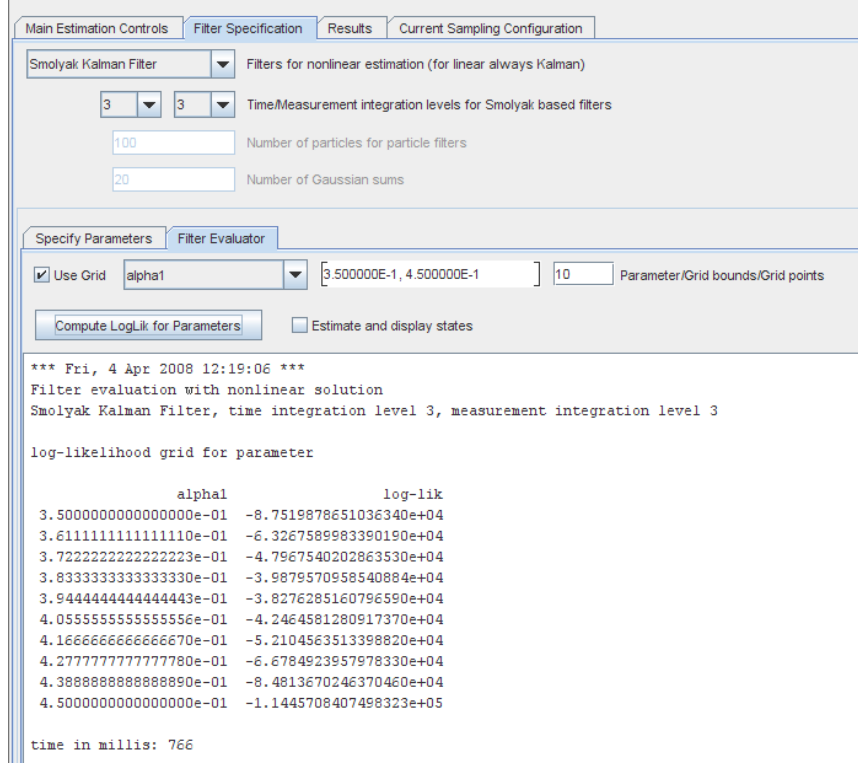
Main Estimation Controls | Filter Specification | Results | Current Sampling Configuration

Smolyak Kalman Filter
Filters for nonlinear estimation (for linear always Kalman)

3 | 3
Time/Measurement integration levels for Smolyak based filters

100
Number of particles for particle filters

20
Number of Gaussian sums

Specify Parameters | Filter Evaluator

Use Grid
alpha1
3.500000E-1, 4.500000E-1
10
Parameter/Grid bounds/Grid points

Compute LogLik for Parameters
Estimate and display states

*** Fri, 4 Apr 2008 12:19:06 ***
Filter evaluation with nonlinear solution
Smolyak Kalman Filter, time integration level 3, measurement integration level 3

log-likelihood grid for parameter

| alpha1 | log-lik |
|---|---|
| 3.5000000000000000e-01 | -8.7519878651036340e+04 |
| 3.6111111111111110e-01 | -6.3267589983390190e+04 |
| 3.7222222222222223e-01 | -4.7967540202863530e+04 |
| 3.8333333333333330e-01 | -3.9879570958540884e+04 |
| 3.9444444444444443e-01 | -3.8276285160796590e+04 |
| 4.0555555555555556e-01 | -4.2464581280917370e+04 |
| 4.1666666666666670e-01 | -5.2104563513398820e+04 |
| 4.2777777777777780e-01 | -6.6784923957978330e+04 |
| 4.3888888888888890e-01 | -8.4813670246370460e+04 |
| 4.5000000000000000e-01 | -1.1445708407498323e+05 |

time in millis: 766